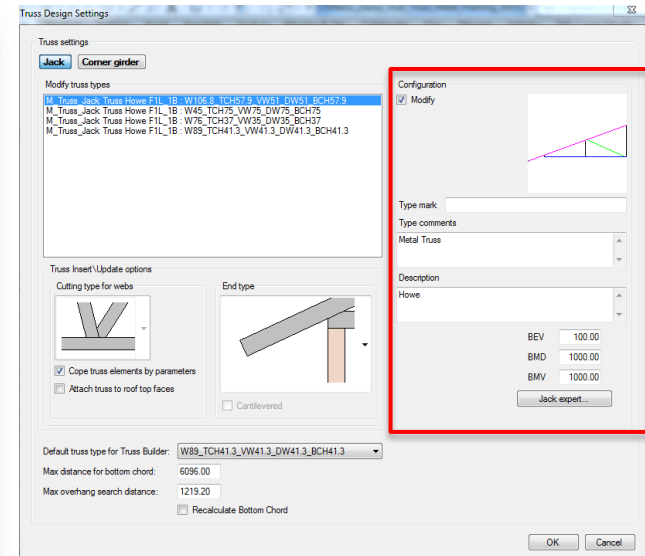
Truss Design Settings

Truss settings

Jack

Corner girder

Modify truss types

M_Truss_Jack Truss Howe F1L_1B : W106.8_TCH57.9_VW51_DW51_BCH57.9
M_Truss_Jack Truss Howe F1L_1B : W45_TCH75_VW75_DW75_BCH75
M_Truss_Jack Truss Howe F1L_1B : W76_TCH37_VW35_DW35_BCH37
M_Truss_Jack Truss Howe F1L_1B : W89_TCH41.3_VW41.3_DW41.3_BCH41.3

Truss Insert\Update options

Cutting type for webs

End type

Cope truss elements by parameters

Attach truss to roof top faces

Cantilevered

Configuration

Modify

Type mark

Type comments

Metal Truss

Description

Howe

BEV 100.00

BMD 1000.00

BMV 1000.00

Jack expert...

Default truss type for Truss Builder: W89_TCH41.3_VW41.3_DW41.3_BCH41.3

Max distance for bottom chord: 6096.00

Max overhang search distance: 1219.20

Recalculate Bottom Chord

OK

Cancel